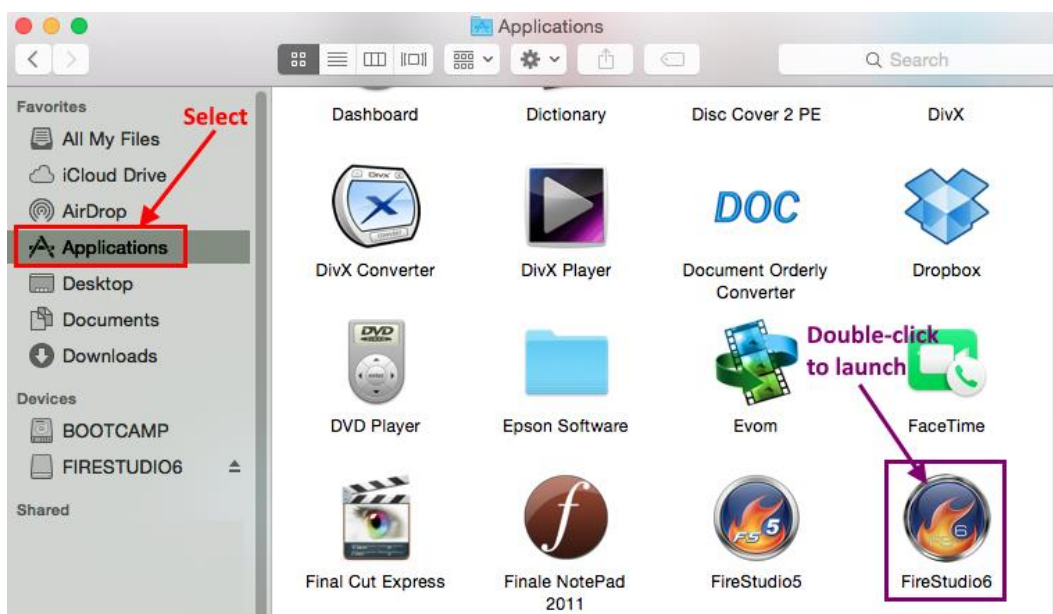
Applications

Search

Favorites

Select

All My Files

iCloud Drive

AirDrop

Applications

Desktop

Documents

Downloads

Devices

BOOTCAMP

FIRESTUDIO6

Shared

Dashboard

Dictionary

Disc Cover 2 PE

DivX

DOC

DivX Converter

DivX Player

Document Orderly Converter

Dropbox

Double-click to launch

DVD Player

Epson Software

Evom

FaceTime

Final Cut Express

Finale NotePad 2011

FireStudio5

FireStudio6